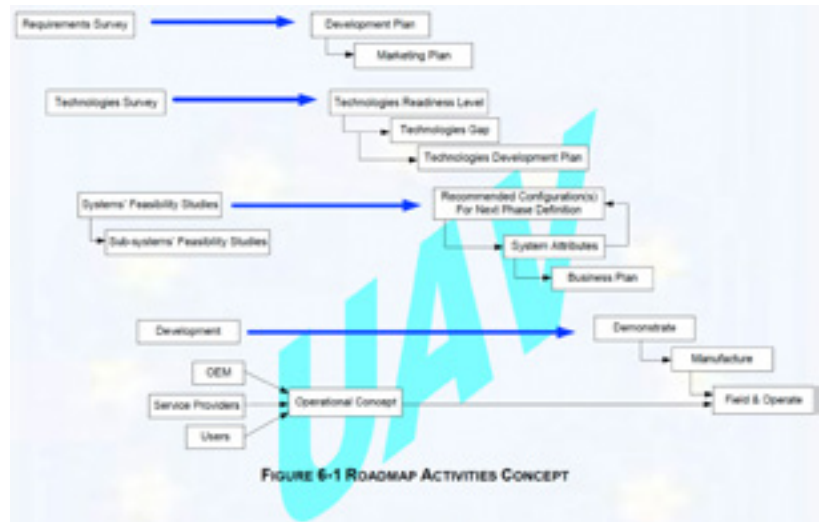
Requirements Survey

Development Plan

Marketing Plan

Technologies Survey

Technologies Readiness Level

Technologies Gap

Technologies Development Plan

Systems' Feasibility Studies

Recommended Configuration(s) For Next Phase Definition

Sub-systems' Feasibility Studies

System Attributes

Business Plan

Development

Demonstrate

Manufacture

OEM

Service Providers

Operational Concept

Field & Operate

Users

UAV

FIGURE 6-1 ROADMAP ACTIVITIES CONCEPT